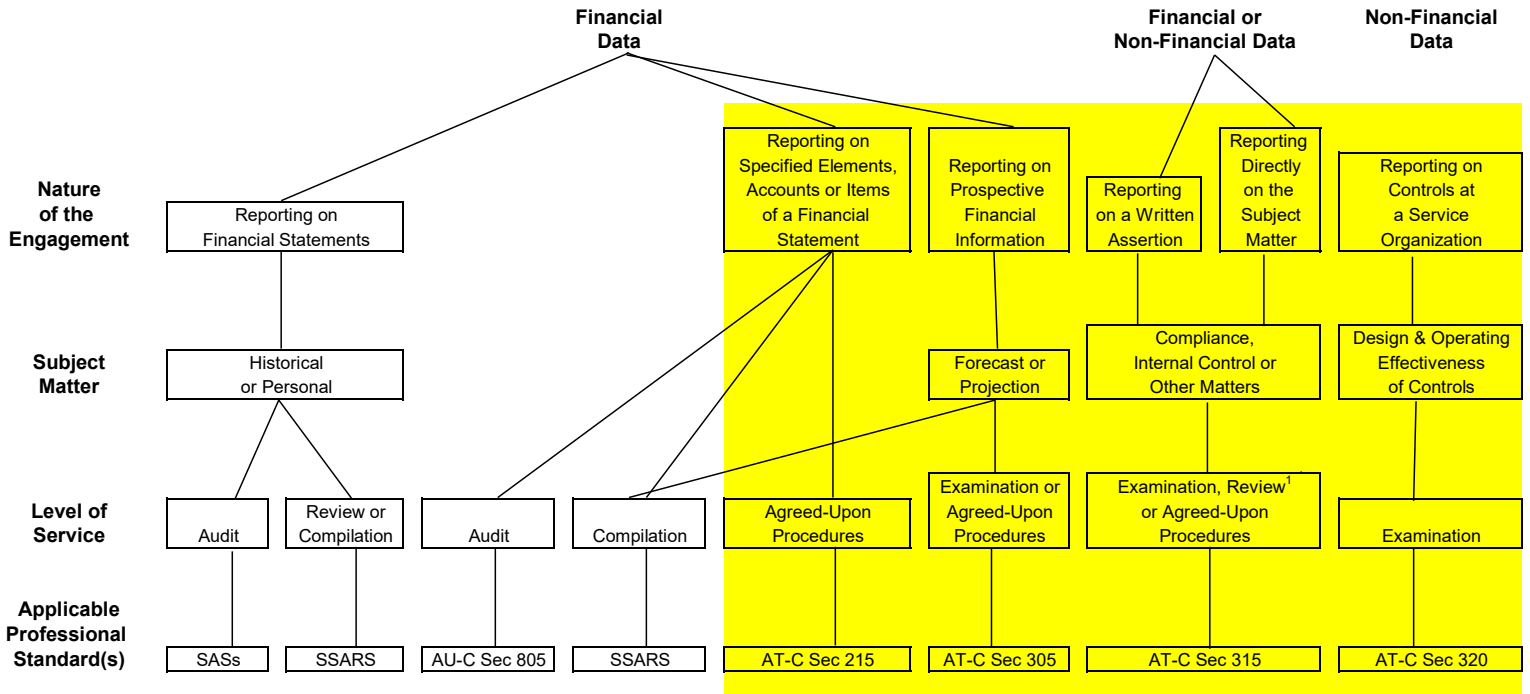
Financial Data

Financial or Non-Financial Data

Non-Financial Data

Nature of the Engagement

Reporting on Financial Statements

Reporting on Specified Elements, Accounts or Items of a Financial Statement

Reporting on Prospective Financial Information

Reporting on a Written Assertion

Reporting Directly on the Subject Matter

Reporting on Controls at a Service Organization

Subject Matter

Historical or Personal

Forecast or Projection

Compliance, Internal Control or Other Matters

Design & Operating Effectiveness of Controls

Level of Service

Audit

Review or Compilation

Audit

Compilation

Agreed-Upon Procedures

Examination or Agreed-Upon Procedures

Examination, Review$^1$ or Agreed-Upon Procedures

Examination

Applicable Professional Standard(s)

SASs

SSARS

AU-C Sec 805

SSARS

AT-C Sec 215

AT-C Sec 305

AT-C Sec 315

AT-C Sec 320